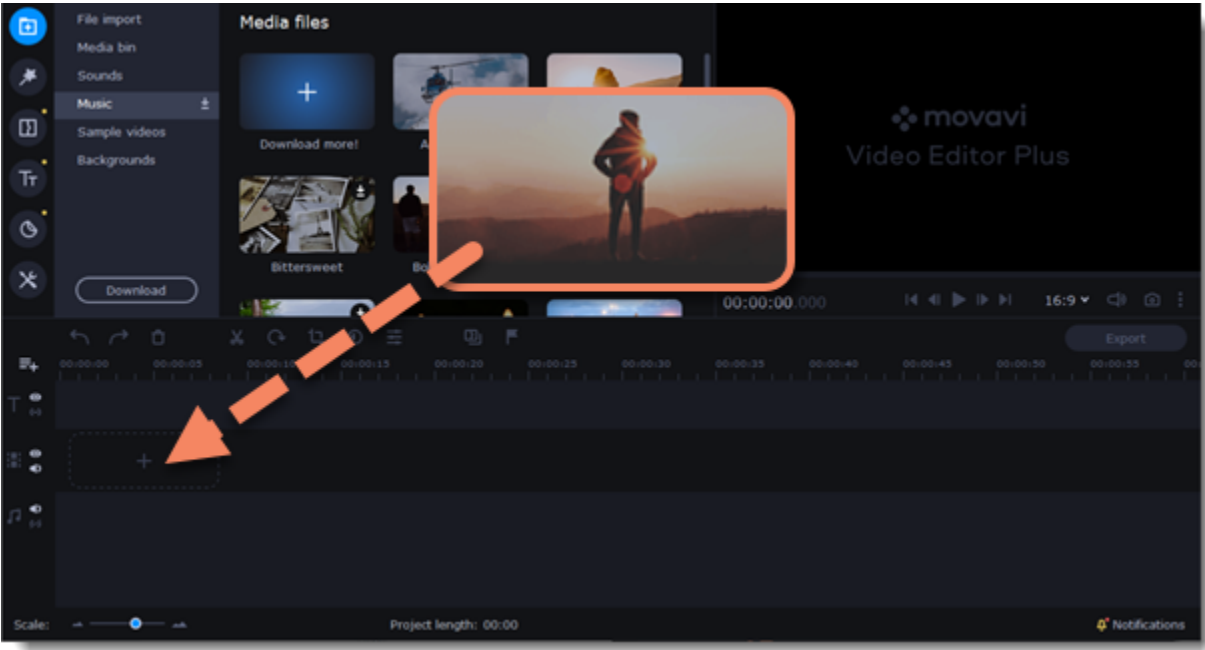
File import
Media bin
Sounds
Music
Sample videos
Backgrounds

Download

Media files

Download more!

A

Bittersweet

Bo

movavi
Video Editor Plus

00:00:00.000

16:9

Export

00:00:00 00:00:05 00:00:10 00:00:15 00:00:20 00:00:25 00:00:30 00:00:35 00:00:40 00:00:45 00:00:50 00:00:55

Scale:

Project length: 00:00

Notifications